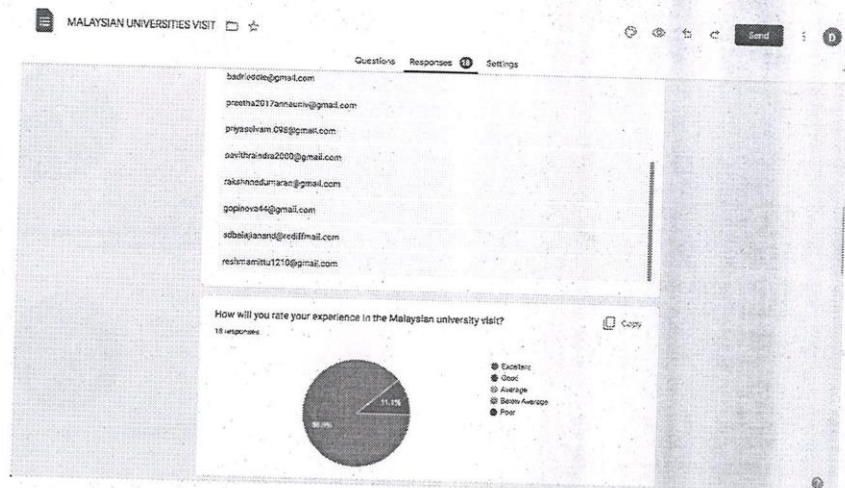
MALAYSIAN UNIVERSITIES VISIT

Send

D

Questions Responses 18 Settings

badrieddie@gmail.com

preetha2017annauniv@gmail.com

priyaselvam.098@gmail.com

pavithraindra2000@gmail.com

rakshnaedurairan@gmail.com

gopinova44@gmail.com

sdbalajianand@rediffmail.com

reshmamittu1210@gmail.com

How will you rate your experience in the Malaysian university visit?

18 responses

Copy

11.1%

88.9%

Excellent
Good
Average
Below Average
Poor